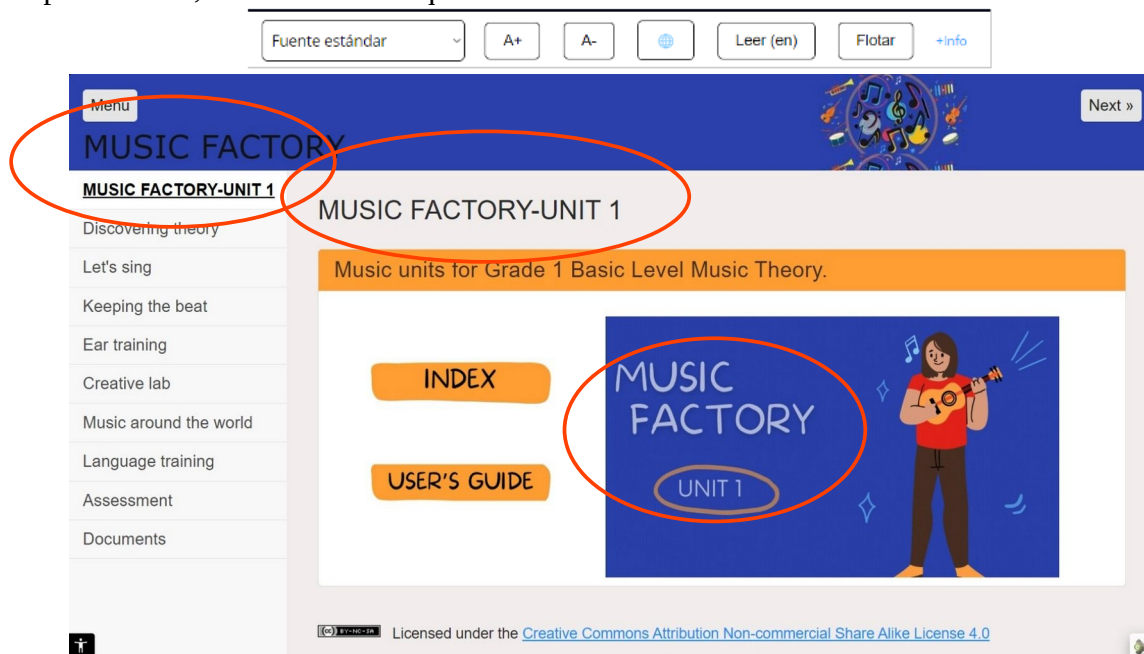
Fuente estándar

A+

A-

Leer (en)

Flotar

+Info

Menu

MUSIC FACTORY

Next »

MUSIC FACTORY-UNIT 1

Discovering theory

Let's sing

Keeping the beat

Ear training

Creative lab

Music around the world

Language training

Assessment

Documents

MUSIC FACTORY-UNIT 1

Music units for Grade 1 Basic Level Music Theory.

INDEX

USER'S GUIDE

MUSIC FACTORY

UNIT 1

BY-NC-SA

Licensed under the Creative Commons Attribution Non-commercial Share Alike License 4.0